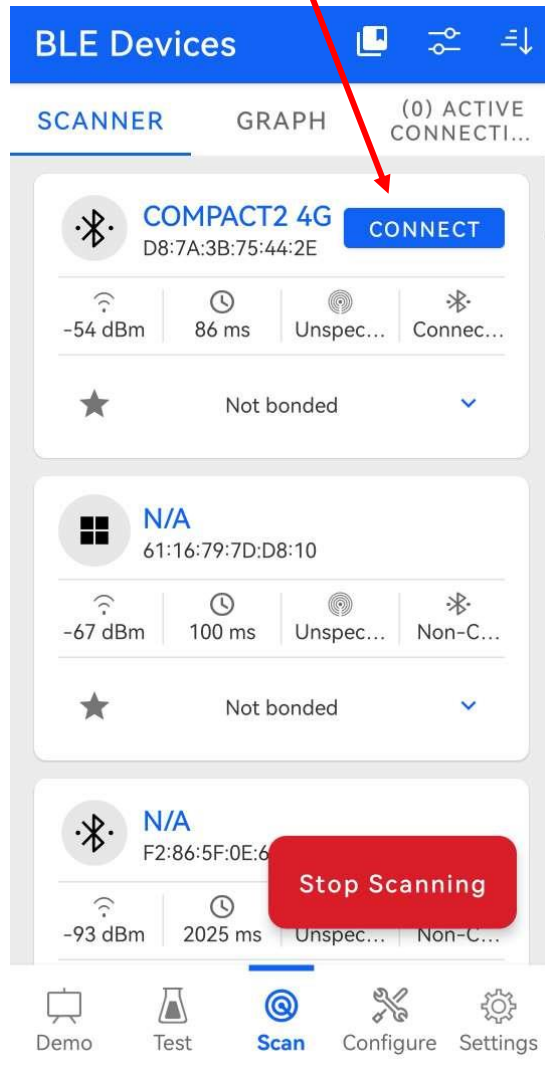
BLE Devices

SCANNER GRAPH (0) ACTIVE CONNECTI...

COMPACT2 4G
D8:7A:3B:75:44:2E
CONNECT

-54 dBm 86 ms Unspec... Connec...

Not bonded

N/A
61:16:79:7D:D8:10

-67 dBm 100 ms Unspec... Non-C...

Not bonded

N/A
F2:86:5F:0E:6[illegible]

-93 dBm 2025 ms Unspec... Non-C...

Stop Scanning

Demo Test Scan Configure Settings